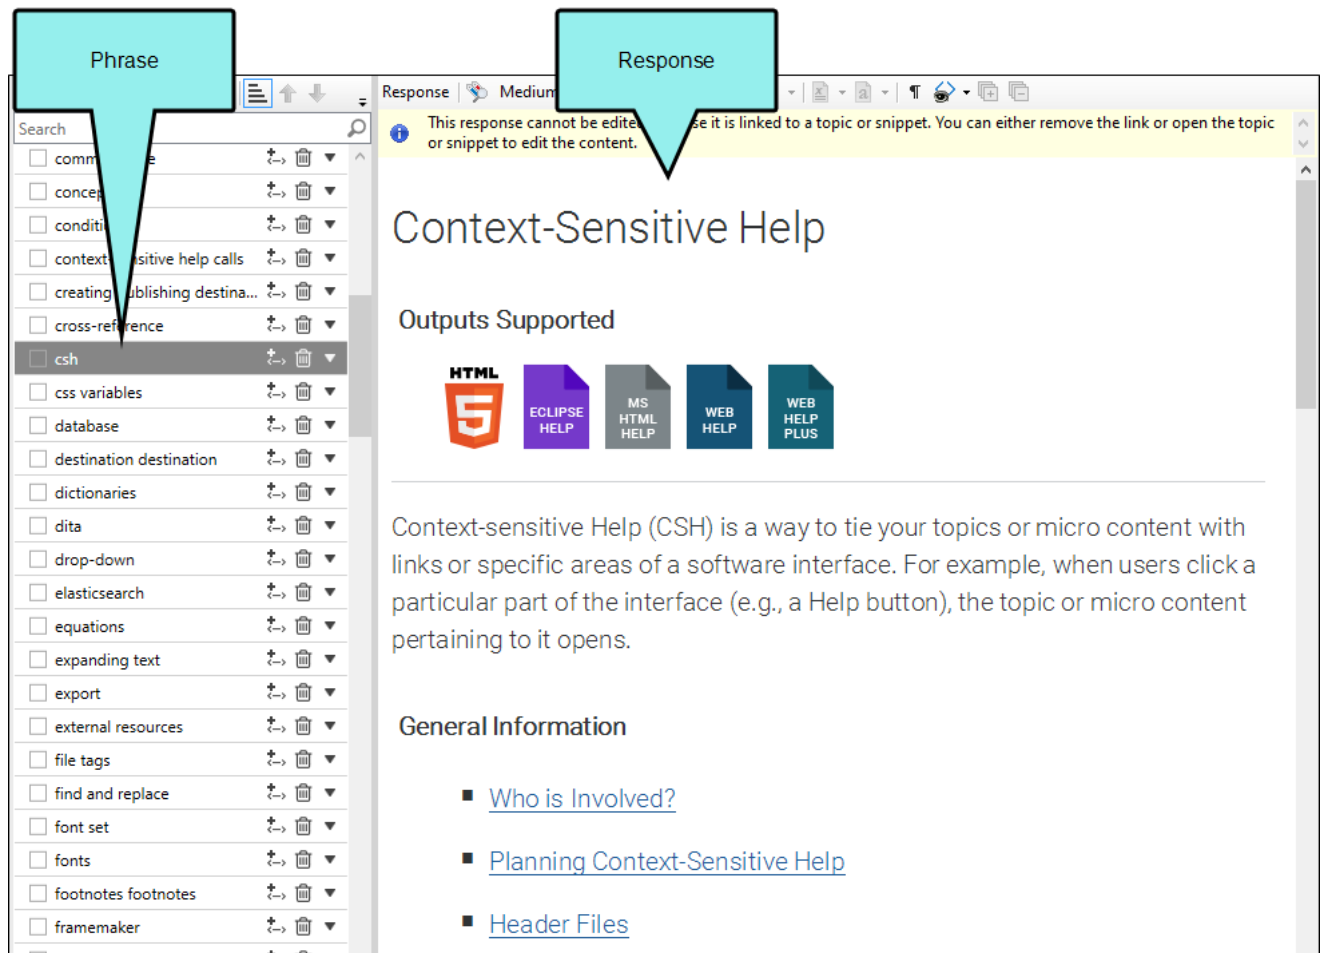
Phrase

Response

Search

comm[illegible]e

concep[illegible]

conditi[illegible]

context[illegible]sitive help calls

creating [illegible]ublishing destina...

cross-ref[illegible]rence

csh

css variables

database

destination destination

dictionaries

dita

drop-down

elasticsearch

equations

expanding text

export

external resources

file tags

find and replace

font set

fonts

footnotes footnotes

framemaker

Response Mediu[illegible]

This response cannot be edite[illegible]se it is linked to a topic or snippet. You can either remove the link or open the topic or snippet to edit the content.

Context-Sensitive Help

Outputs Supported

HTML 5

ECLIPSE HELP

MS HTML HELP

WEB HELP

WEB HELP PLUS

Context-sensitive Help (CSH) is a way to tie your topics or micro content with links or specific areas of a software interface. For example, when users click a particular part of the interface (e.g., a Help button), the topic or micro content pertaining to it opens.

General Information

Who is Involved?

Planning Context-Sensitive Help

Header Files